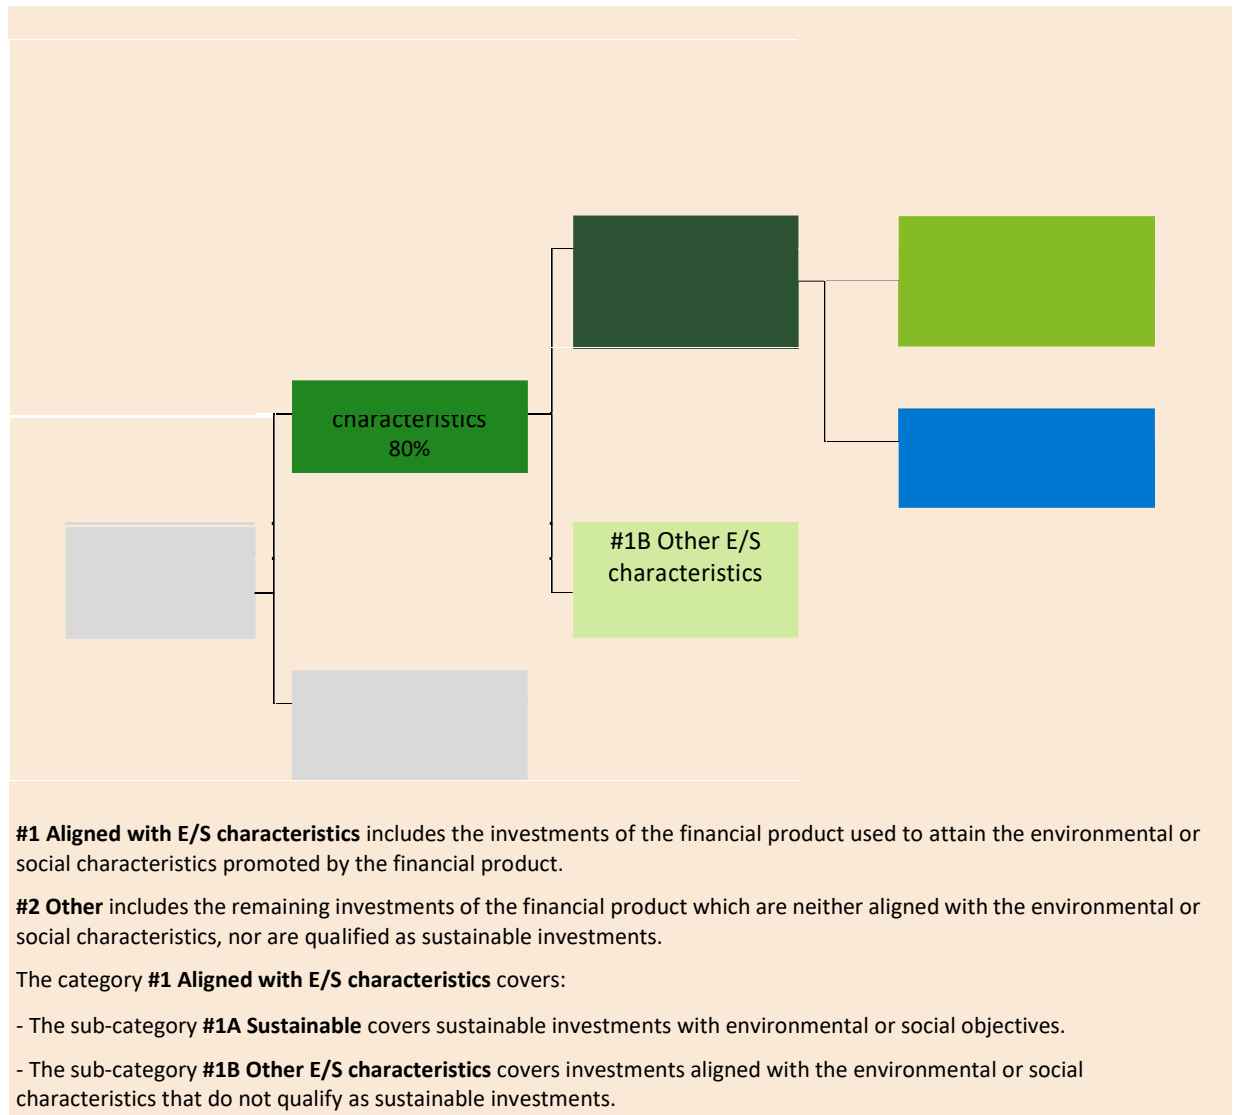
characteristics
80%

#1B Other E/S characteristics

**#1 Aligned with E/S characteristics** includes the investments of the financial product used to attain the environmental or social characteristics promoted by the financial product.

**#2 Other** includes the remaining investments of the financial product which are neither aligned with the environmental or social characteristics, nor are qualified as sustainable investments.

The category **#1 Aligned with E/S characteristics** covers:

- The sub-category **#1A Sustainable** covers sustainable investments with environmental or social objectives.

- The sub-category **#1B Other E/S characteristics** covers investments aligned with the environmental or social characteristics that do not qualify as sustainable investments.